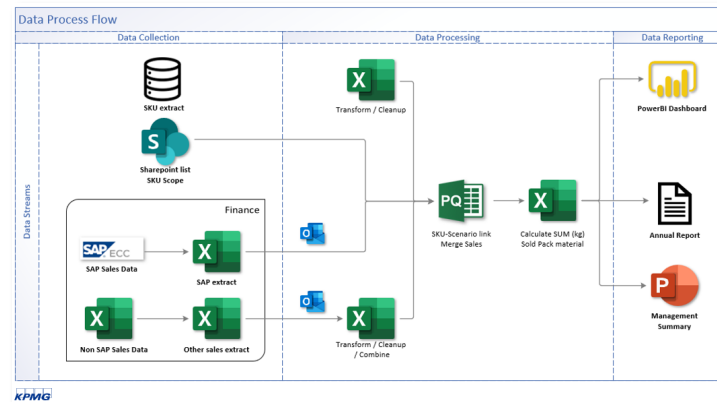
Data Process Flow

Data Collection

Data Processing

Data Reporting

Data Streams

SKU extract

Sharepoint list
SKU Scope

Finance

SAP ECC

SAP Sales Data

SAP extract

Non SAP Sales Data

Other sales extract

Transform / Cleanup

PQ

SKU-Scenario link
Merge Sales

Calculate SUM (kg)
Sold Pack material

Transform / Cleanup / Combine

PowerBI Dashboard

Annual Report

Management Summary

KPMG